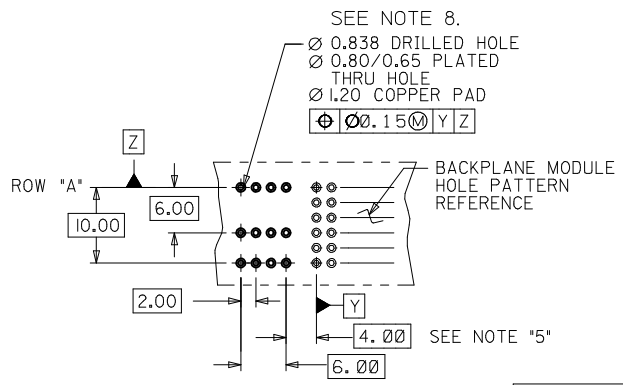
SEE NOTE 8.
Ø 0.838 DRILLED HOLE
Ø 0.80/0.65 PLATED THRU HOLE
Ø I.20 COPPER PAD

| ⌖ | Ø0.15Ⓜ | Y | Z |
|---|---|---|---|

Z

ROW "A"

6.00

10.00

BACKPLANE MODULE HOLE PATTERN REFERENCE

2.00

Y

4.00 SEE NOTE "5"

6.00